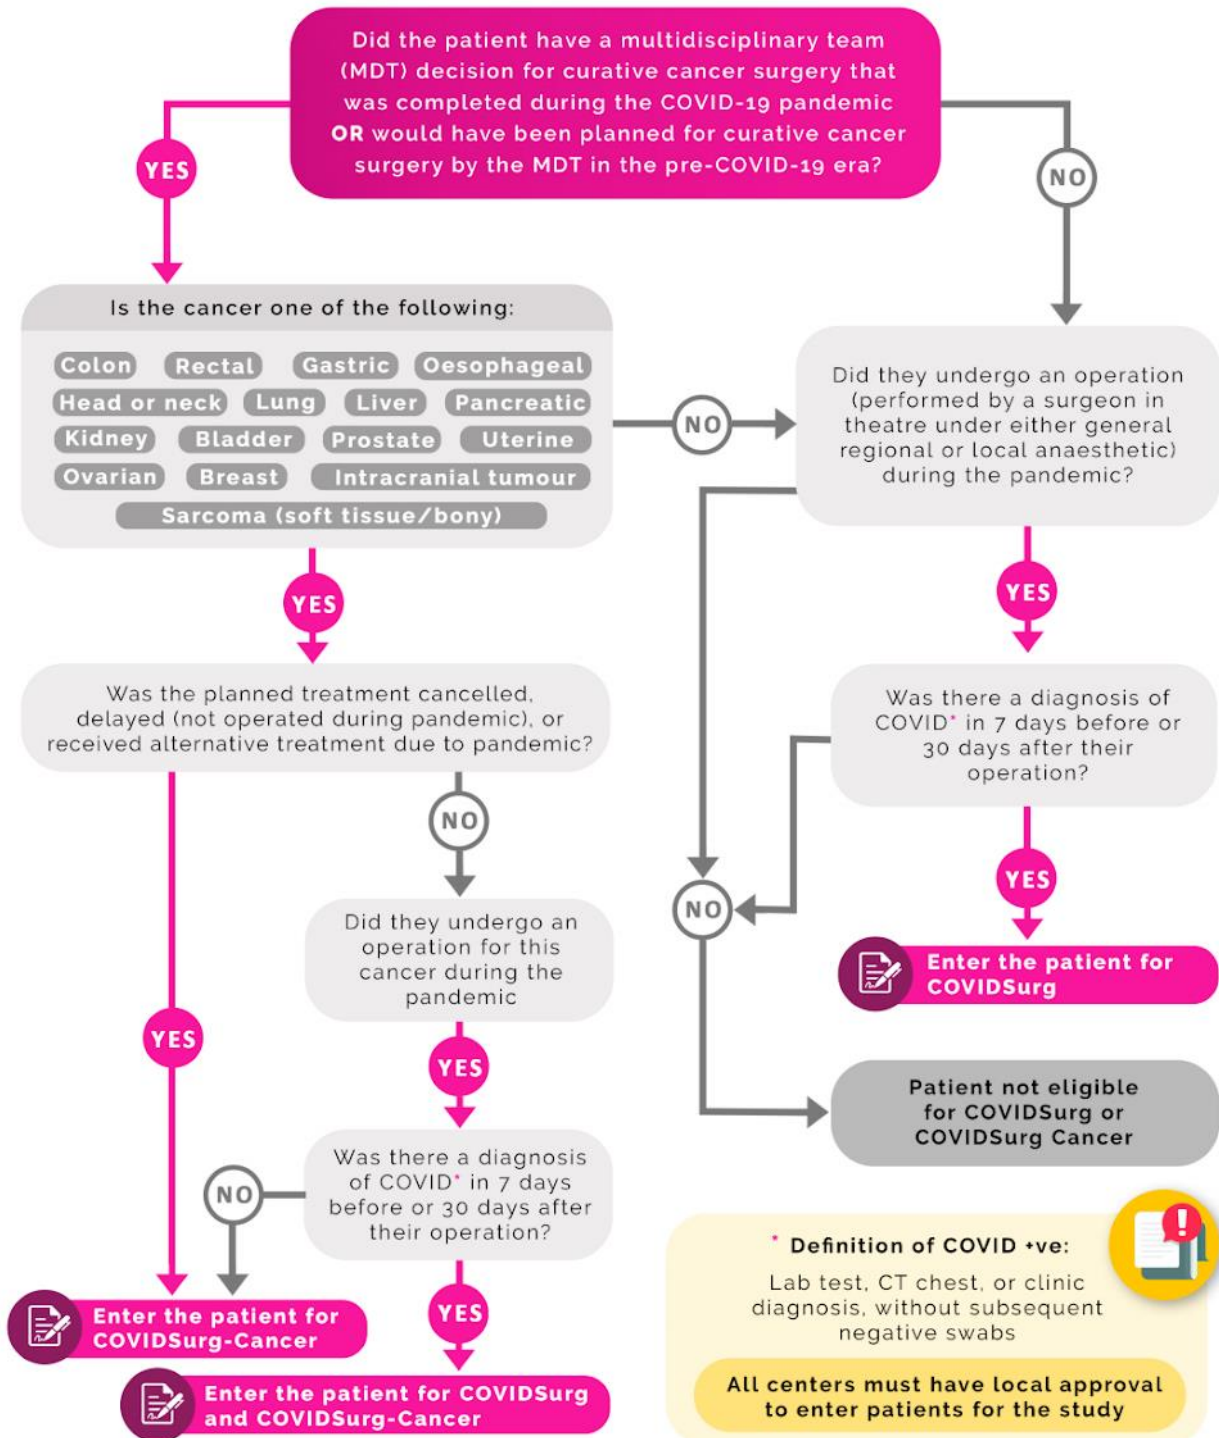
Did the patient have a multidisciplinary team (MDT) decision for curative cancer surgery that was completed during the COVID-19 pandemic OR would have been planned for curative cancer surgery by the MDT in the pre-COVID-19 era?

YES

NO

Is the cancer one of the following:

Colon Rectal Gastric Oesophageal
Head or neck Lung Liver Pancreatic
Kidney Bladder Prostate Uterine
Ovarian Breast Intracranial tumour
Sarcoma (soft tissue/bony)

NO

Did they undergo an operation (performed by a surgeon in theatre under either general regional or local anaesthetic) during the pandemic?

YES

YES

Was the planned treatment cancelled, delayed (not operated during pandemic), or received alternative treatment due to pandemic?

Was there a diagnosis of COVID* in 7 days before or 30 days after their operation?

NO

Did they undergo an operation for this cancer during the pandemic

NO

YES

Enter the patient for COVIDSurg

YES

YES

Patient not eligible for COVIDSurg or COVIDSurg Cancer

Was there a diagnosis of COVID* in 7 days before or 30 days after their operation?

NO

* Definition of COVID +ve:

Lab test, CT chest, or clinic diagnosis, without subsequent negative swabs

YES

Enter the patient for COVIDSurg-Cancer

Enter the patient for COVIDSurg and COVIDSurg-Cancer

All centers must have local approval to enter patients for the study